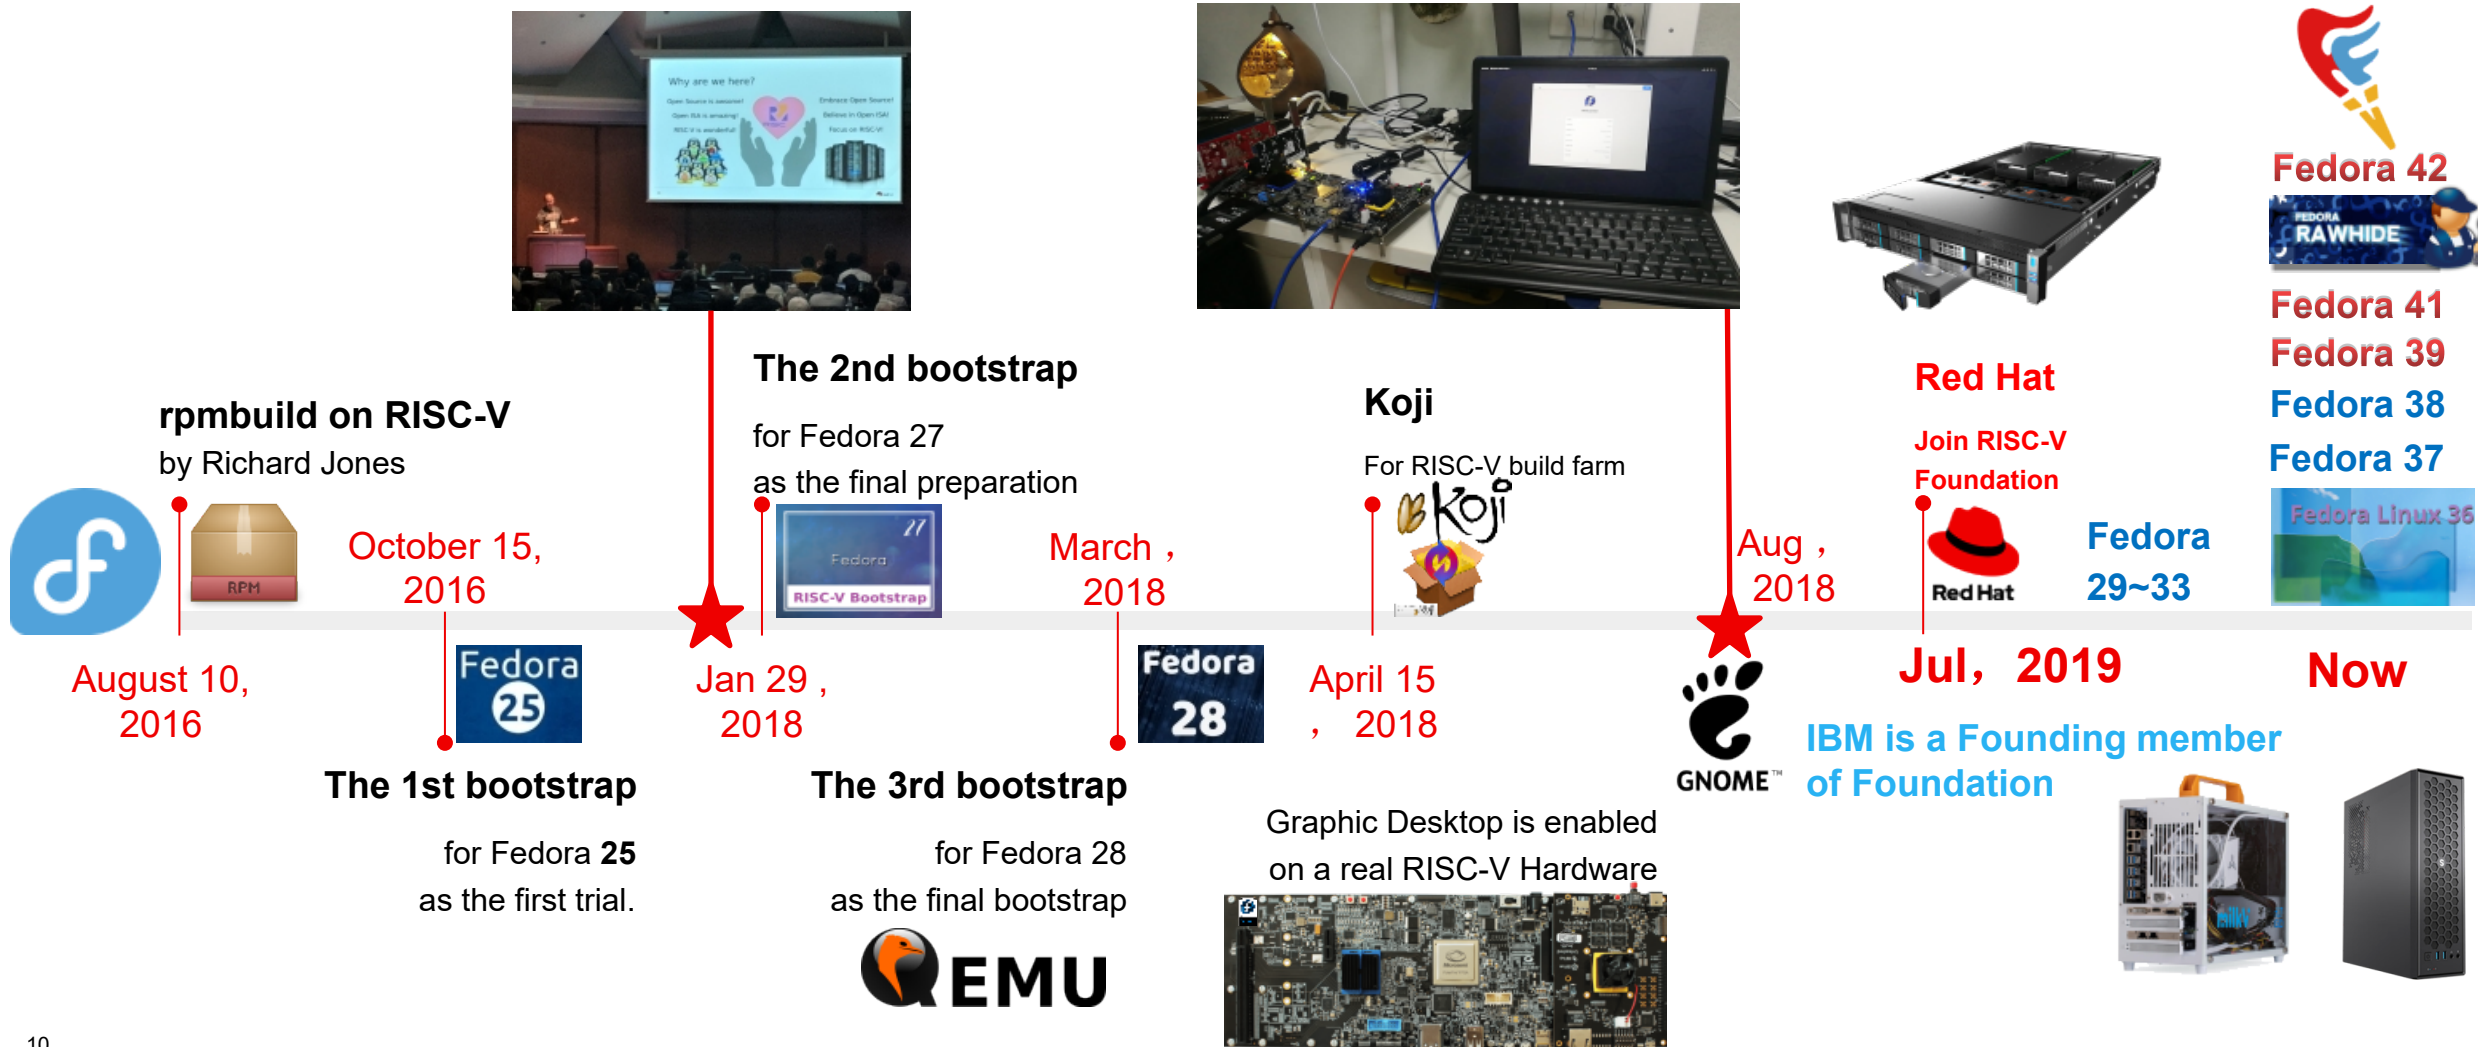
Why are we here?

Open Source is awesome!
Open ISA is amazing!
RISC-V is wonderful!

Embrace Open Source!
Believe in Open ISA!
Focus on RISC-V!

Fedora 42

FEDORA RAWHIDE

Fedora 41
Fedora 39
Fedora 38
Fedora 37

Fedora Linux 36

rpmbuild on RISC-V
by Richard Jones

RPM

August 10, 2016

October 15, 2016

Fedora 25

The 1st bootstrap

for Fedora **25**
as the first trial.

The 2nd bootstrap

for Fedora 27
as the final preparation

27 Fedora RISC-V Bootstrap

Jan 29 , 2018

March , 2018

Fedora 28

The 3rd bootstrap

for Fedora 28
as the final bootstrap

QEMU

Koji

For RISC-V build farm

koji

April 15 , 2018

Graphic Desktop is enabled
on a real RISC-V Hardware

Aug , 2018

GNOME™

Red Hat

Join RISC-V Foundation

Red Hat

Fedora 29~33

Jul, 2019

IBM is a Founding member of Foundation

Now

10